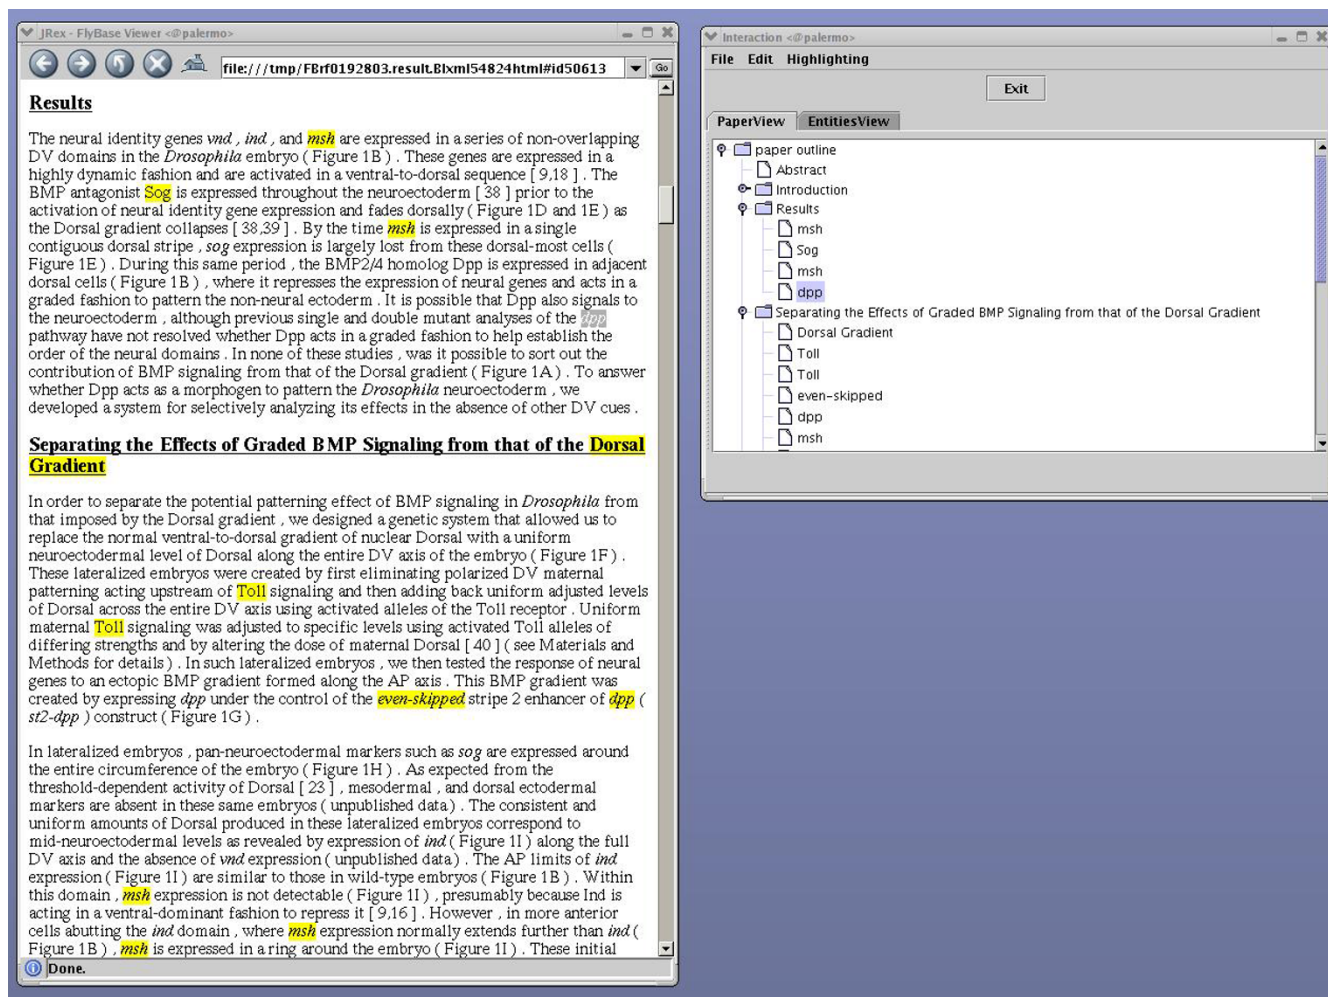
JRex - FlyBase Viewer <@palermo>

file:///tmp/FBrf0192803.result.Blxml54824html#id50613

Go

Results

The neural identity genes *vnd* , *ind* , and *msh* are expressed in a series of non-overlapping DV domains in the *Drosophila* embryo ( Figure 1B ) . These genes are expressed in a highly dynamic fashion and are activated in a ventral-to-dorsal sequence [ 9,18 ] . The BMP antagonist Sog is expressed throughout the neuroectoderm [ 38 ] prior to the activation of neural identity gene expression and fades dorsally ( Figure 1D and 1E ) as the Dorsal gradient collapses [ 38,39 ] . By the time *msh* is expressed in a single contiguous dorsal stripe , *sog* expression is largely lost from these dorsal-most cells ( Figure 1E ) . During this same period , the BMP2/4 homolog Dpp is expressed in adjacent dorsal cells ( Figure 1B ) , where it represses the expression of neural genes and acts in a graded fashion to pattern the non-neural ectoderm . It is possible that Dpp also signals to the neuroectoderm , although previous single and double mutant analyses of the *dpp* pathway have not resolved whether Dpp acts in a graded fashion to help establish the order of the neural domains . In none of these studies , was it possible to sort out the contribution of BMP signaling from that of the Dorsal gradient ( Figure 1A ) . To answer whether Dpp acts as a morphogen to pattern the *Drosophila* neuroectoderm , we developed a system for selectively analyzing its effects in the absence of other DV cues .

Separating the Effects of Graded BMP Signaling from that of the Dorsal Gradient

In order to separate the potential patterning effect of BMP signaling in *Drosophila* from that imposed by the Dorsal gradient , we designed a genetic system that allowed us to replace the normal ventral-to-dorsal gradient of nuclear Dorsal with a uniform neuroectodermal level of Dorsal along the entire DV axis of the embryo ( Figure 1F ) . These lateralized embryos were created by first eliminating polarized DV maternal patterning acting upstream of Toll signaling and then adding back uniform adjusted levels of Dorsal across the entire DV axis using activated alleles of the Toll receptor . Uniform maternal Toll signaling was adjusted to specific levels using activated Toll alleles of differing strengths and by altering the dose of maternal Dorsal [ 40 ] ( see Materials and Methods for details ) . In such lateralized embryos , we then tested the response of neural genes to an ectopic BMP gradient formed along the AP axis . This BMP gradient was created by expressing *dpp* under the control of the *even-skipped* stripe 2 enhancer of *dpp* ( *st2-dpp* ) construct ( Figure 1G ) .

In lateralized embryos , pan-neuroectodermal markers such as *sog* are expressed around the entire circumference of the embryo ( Figure 1H ) . As expected from the threshold-dependent activity of Dorsal [ 23 ] , mesodermal , and dorsal ectodermal markers are absent in these same embryos ( unpublished data ) . The consistent and uniform amounts of Dorsal produced in these lateralized embryos correspond to mid-neuroectodermal levels as revealed by expression of *ind* ( Figure 1I ) along the full DV axis and the absence of *vnd* expression ( unpublished data ) . The AP limits of *ind* expression ( Figure 1I ) are similar to those in wild-type embryos ( Figure 1B ) . Within this domain , *msh* expression is not detectable ( Figure 1I ) , presumably because Ind is acting in a ventral-dominant fashion to repress it [ 9,16 ] . However , in more anterior cells abutting the *ind* domain , where *msh* expression normally extends further than *ind* ( Figure 1B ) , *msh* is expressed in a ring around the embryo ( Figure 1I ) . These initial

Done.

Interaction <@palermo>

File Edit Highlighting

Exit

PaperView EntitiesView

paper outline
Abstract
Introduction
Results
msh
Sog
msh
dpp
Separating the Effects of Graded BMP Signaling from that of the Dorsal Gradient
Dorsal Gradient
Toll
Toll
even-skipped
dpp
msh